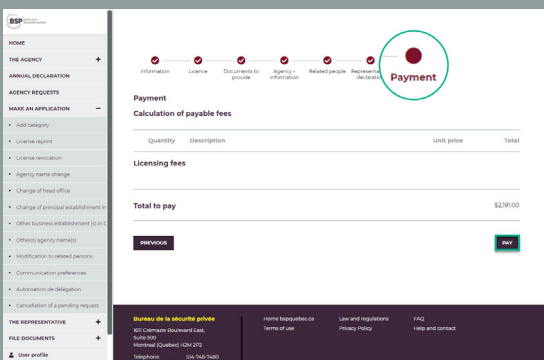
BSP Bureau de la sécurité privée

HOME
THE AGENCY +
ANNUAL DECLARATION
AGENCY REQUESTS
MAKE AN APPLICATION −
Add category
License reprint
License revocation
Agency name change
Change of head office
Change of principal establishment in
Other business establishment (s) in
Other(s) agency name(s)
Modification to related persons
Communication preferences
Autorisation de délégation
Cancellation of a pending request
THE REPRESENTATIVE +
FILE DOCUMENTS +
User profile

Information
Licence
Documents to provide
Agency - Information
Related people
Representa declaratio
Payment

Payment

Calculation of payable fees

| Quantity | Description | Unit price | Total |
|---|---|---|---|

Licensing fees

Total to pay $2,191.00

PREVIOUS
PAY

Bureau de la sécurité privée
1611 Crémazie Boulevard East, Suite 500
Montréal (Québec) H2M 2P2
Telephone: 514 748-7480

Home bspquebec.ca
Terms of use

Law and regulations
Privacy Policy

FAQ
Help and contact